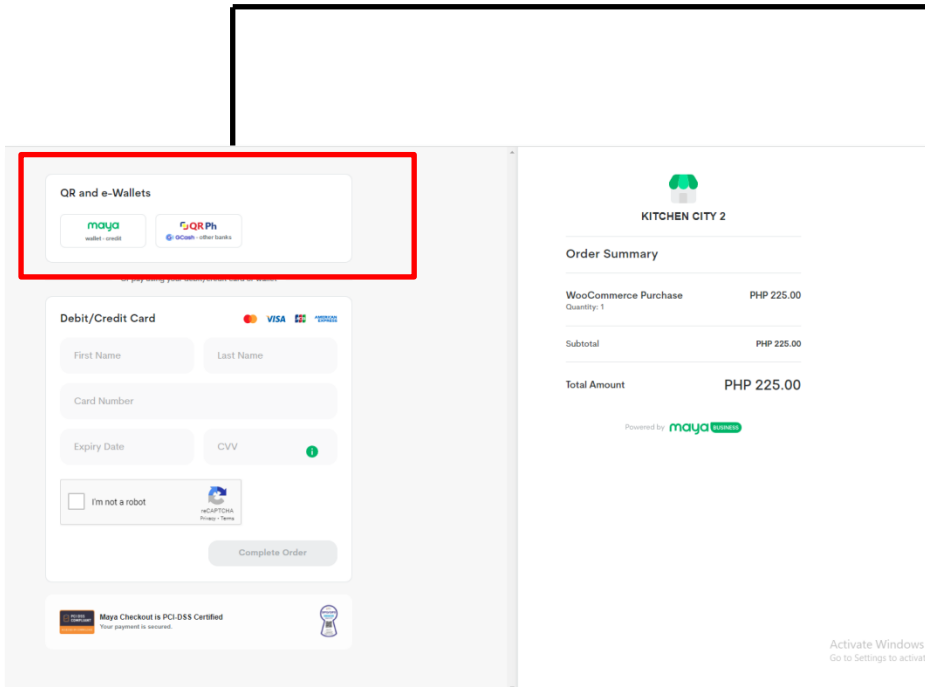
QR and e-Wallets

maya
wallet · credit

QR Ph
GCash · other banks

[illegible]

Debit/Credit Card

VISA

First Name

Last Name

Card Number

Expiry Date

CVV

I'm not a robot
reCAPTCHA
Privacy - Terms

Complete Order

PCI DSS COMPLIANT
Maya Checkout is PCI-DSS Certified
Your payment is secured.

KITCHEN CITY 2

Order Summary

WooCommerce Purchase
Quantity: 1
PHP 225.00

Subtotal
PHP 225.00

Total Amount
PHP 225.00

Powered by maya BUSINESS

Activate Windows
Go to Settings to activat